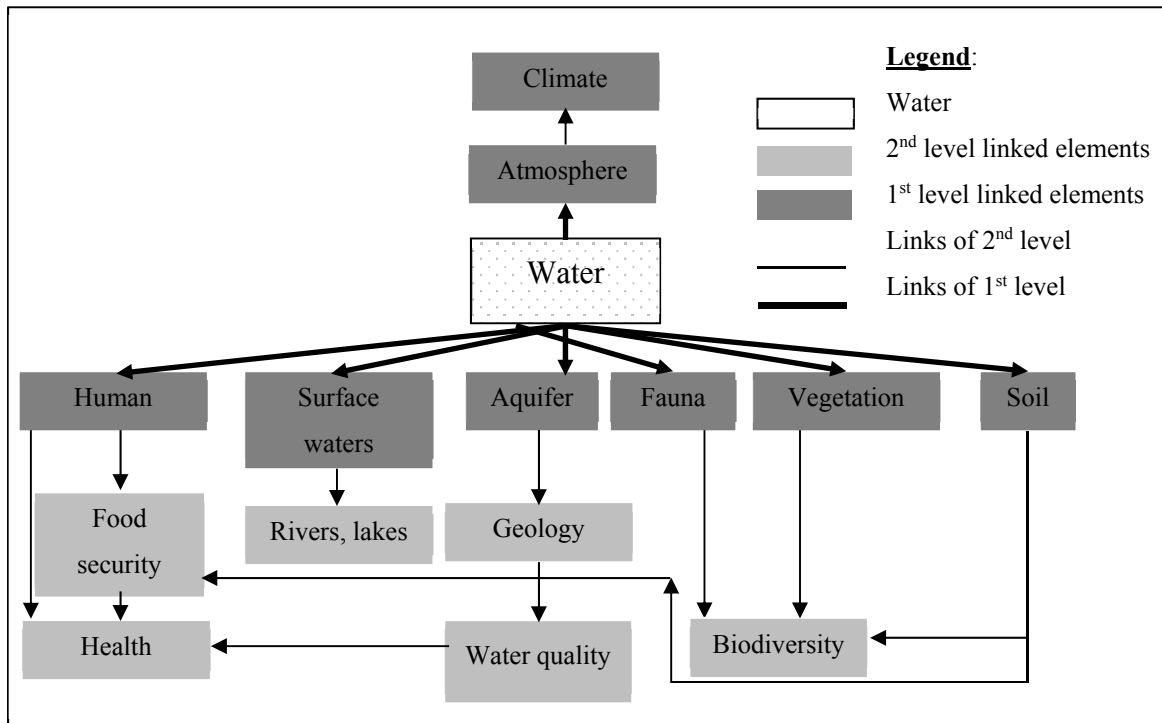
Climate

Atmosphere

Water

Legend:

Water

2nd level linked elements

1st level linked elements

Links of 2nd level

Links of 1st level

Human

Surface waters

Aquifer

Fauna

Vegetation

Soil

Food security

Rivers, lakes

Geology

Health

Water quality

Biodiversity